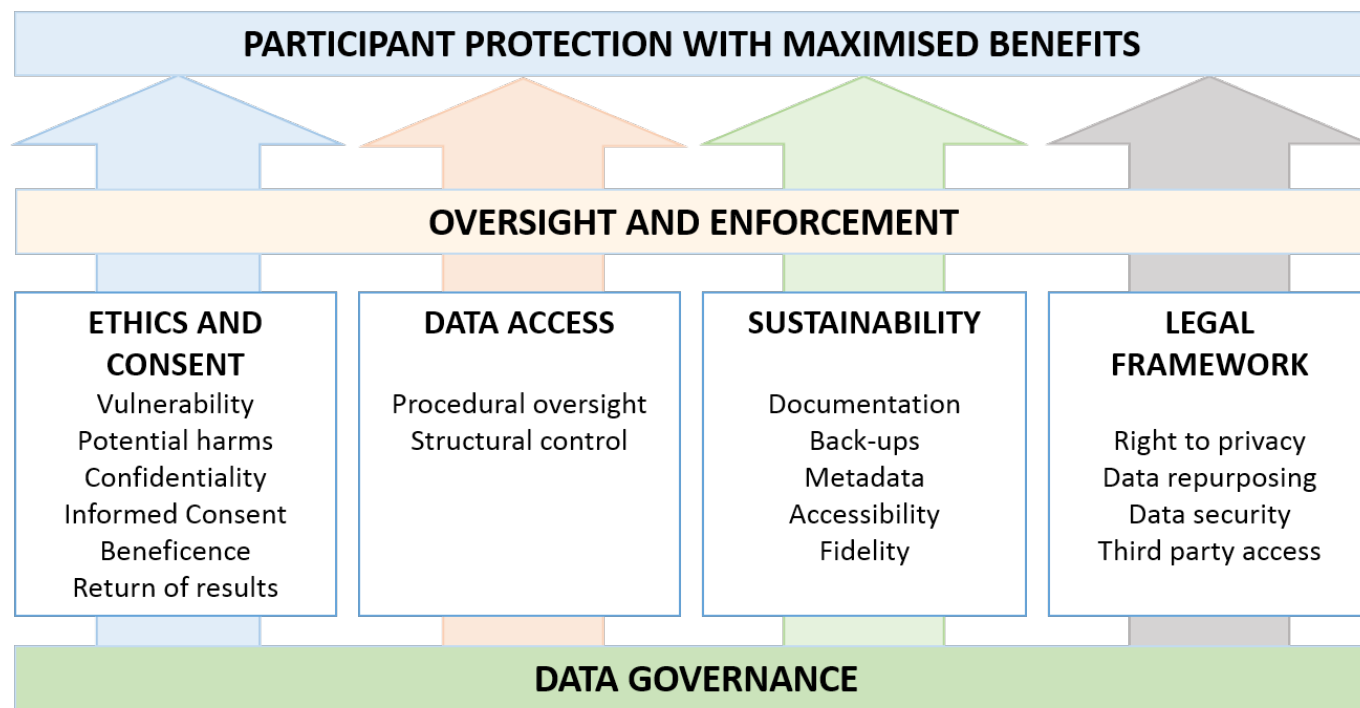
PARTICIPANT PROTECTION WITH MAXIMISED BENEFITS

OVERSIGHT AND ENFORCEMENT

ETHICS AND CONSENT
Vulnerability
Potential harms
Confidentiality
Informed Consent
Beneficence
Return of results

DATA ACCESS
Procedural oversight
Structural control

SUSTAINABILITY
Documentation
Back-ups
Metadata
Accessibility
Fidelity

LEGAL FRAMEWORK
Right to privacy
Data repurposing
Data security
Third party access

DATA GOVERNANCE